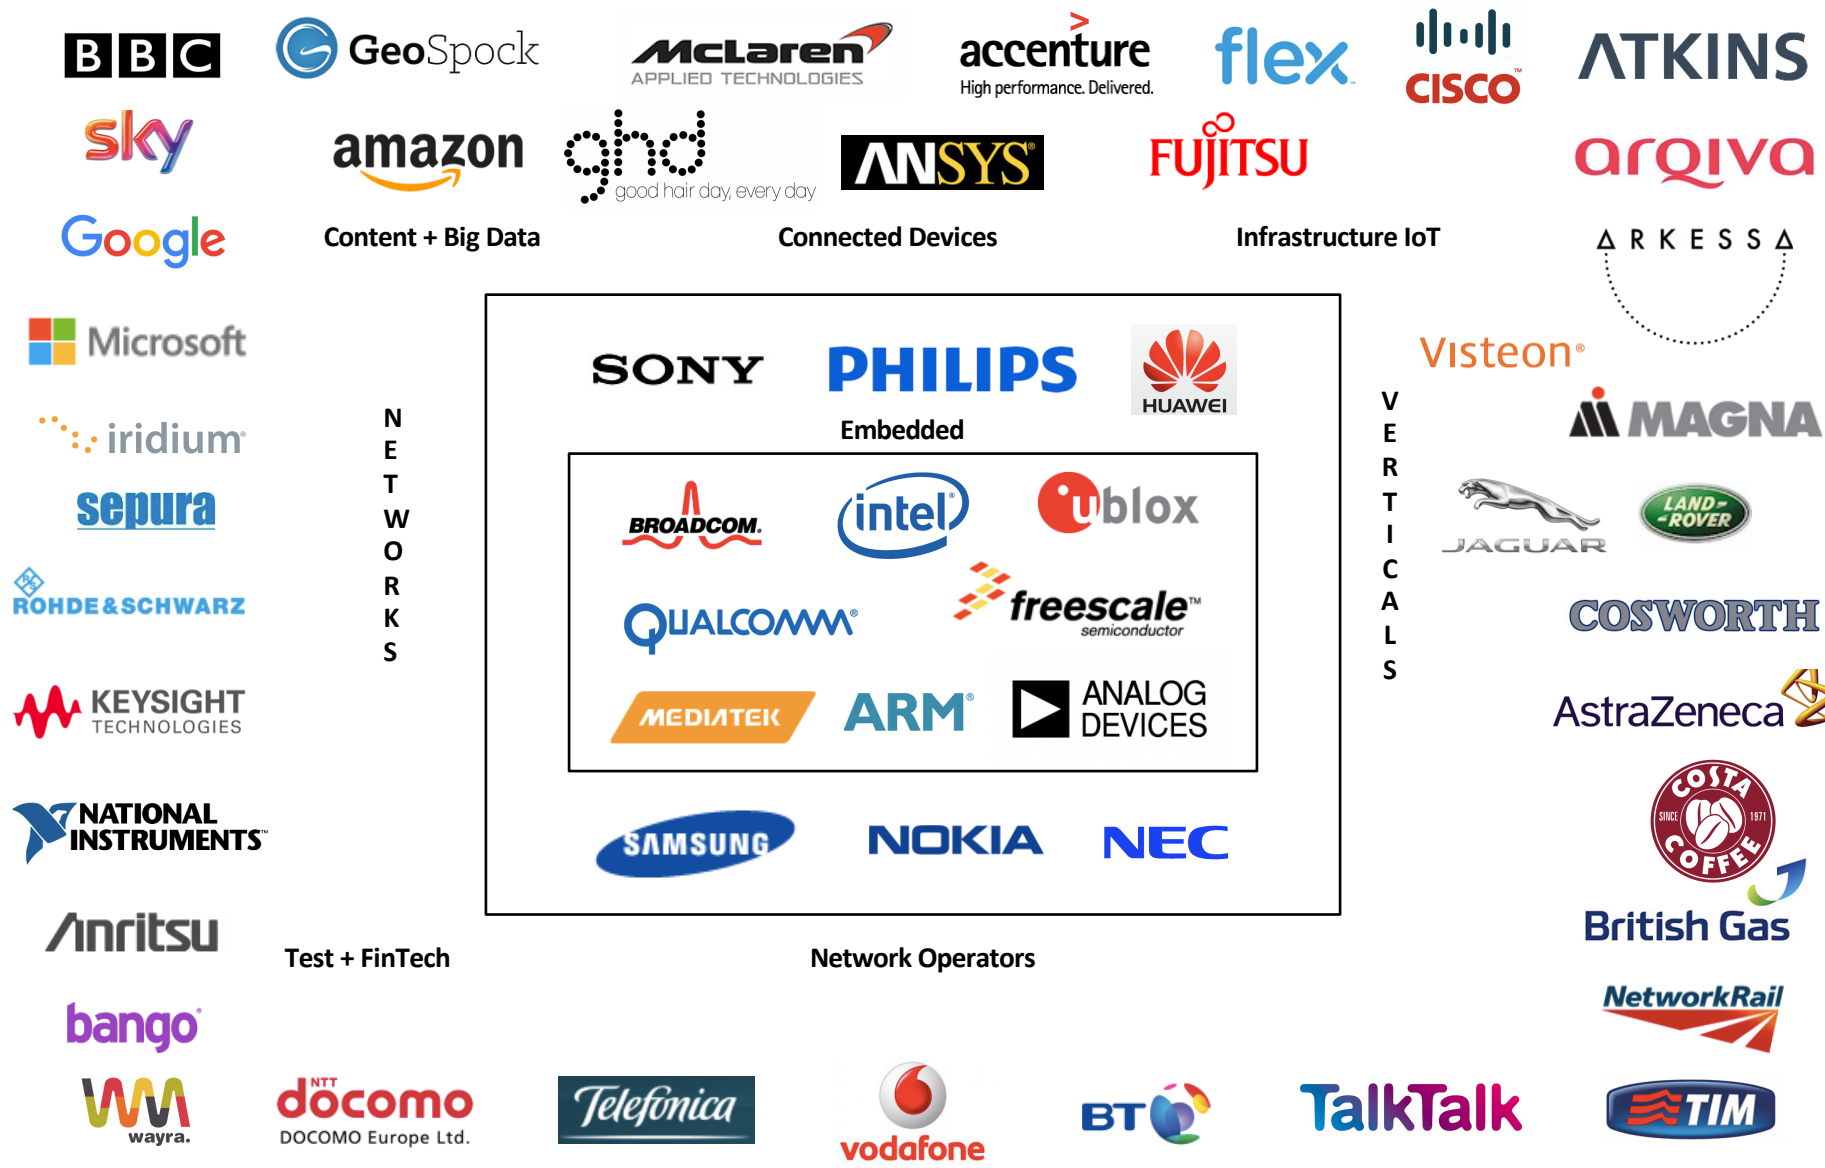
BBC
GeoSpock
McLaren APPLIED TECHNOLOGIES
accenture High performance. Delivered.
flex
CISCO
ATKINS
sky
amazon
ghd good hair day, every day
ANSYS
FUJITSU
arqiva
Google
Content + Big Data
Connected Devices
Infrastructure IoT
ARKESSA
Microsoft
iridium
sepura
ROHDE&SCHWARZ
KEYSIGHT TECHNOLOGIES
NATIONAL INSTRUMENTS
Anritsu
bango

N E T W O R K S

SONY
PHILIPS
HUAWEI
Embedded
BROADCOM
intel
ublox
QUALCOMM
freescale semiconductor
MEDIATEK
ARM
ANALOG DEVICES
SAMSUNG
NOKIA
NEC

V E R T I C A L S

Visteon
MAGNA
JAGUAR
LAND ROVER
COSWORTH
AstraZeneca
COSTA SINCE 1971 COFFEE
British Gas
NetworkRail

Test + FinTech
Network Operators

wayra.
NTT docomo DOCOMO Europe Ltd.
Telefonica
vodafone
BT
TalkTalk
TIM